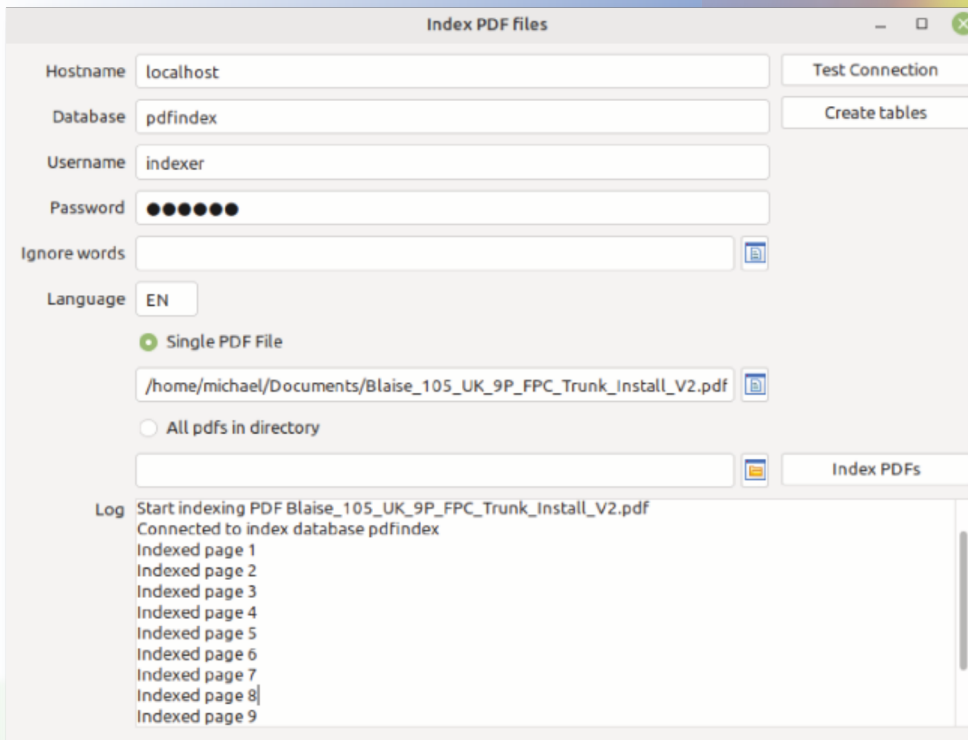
Index PDF files

Hostname localhost

Test Connection

Database pdfindex

Create tables

Username indexer

Password ●●●●●●

Ignore words

Language EN

Single PDF File

/home/michael/Documents/Blaise_105_UK_9P_FPC_Trunk_Install_V2.pdf

All pdfs in directory

Index PDFs

Log Start indexing PDF Blaise_105_UK_9P_FPC_Trunk_Install_V2.pdf
Connected to index database pdfindex
Indexed page 1
Indexed page 2
Indexed page 3
Indexed page 4
Indexed page 5
Indexed page 6
Indexed page 7
Indexed page 8
Indexed page 9